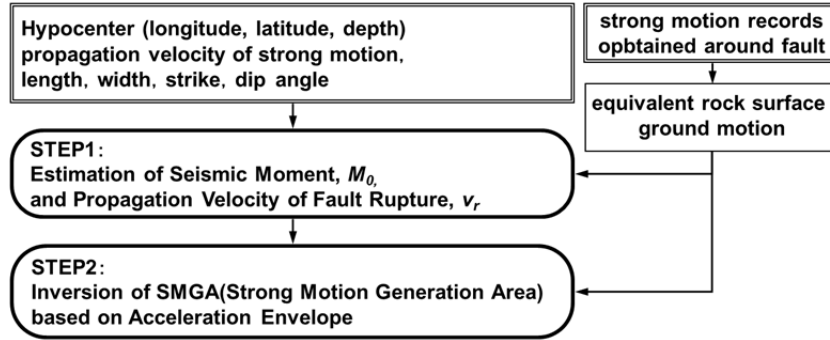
Hypocenter (longitude, latitude, depth) propagation velocity of strong motion, length, width, strike, dip angle

strong motion records opbtained around fault

equivalent rock surface ground motion

STEP1：
Estimation of Seismic Moment, $M_{0,}$
and Propagation Velocity of Fault Rupture, $v_r$

STEP2：
Inversion of SMGA(Strong Motion Generation Area) based on Acceleration Envelope